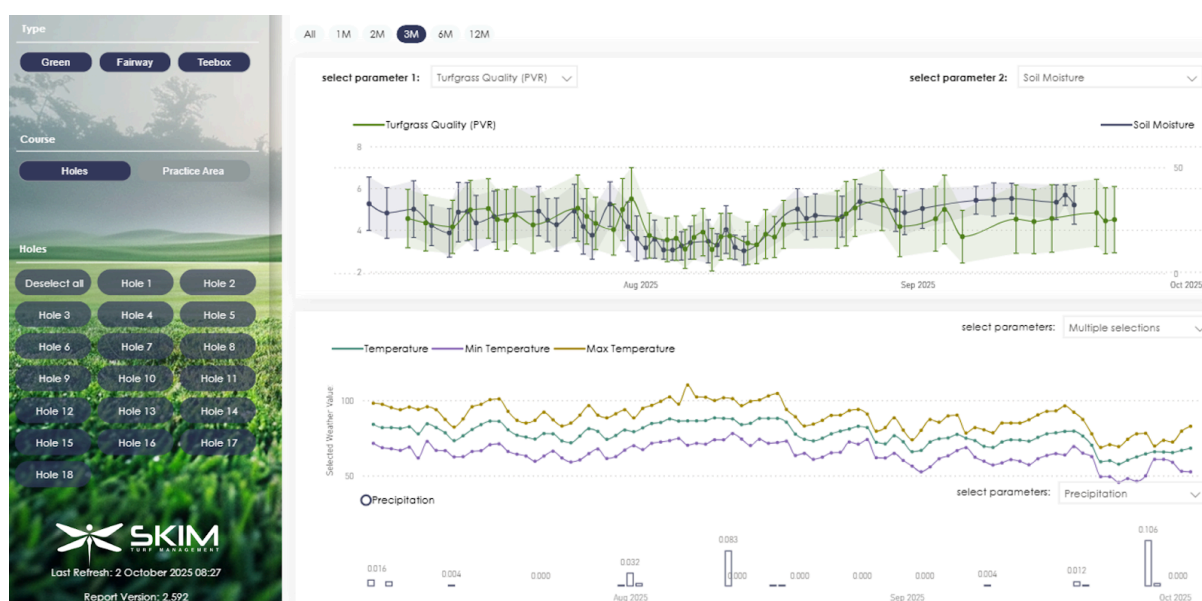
Type

Green Fairway Teebox

Course

Holes Practice Area

Holes

Deselect all Hole 1 Hole 2
Hole 3 Hole 4 Hole 5
Hole 6 Hole 7 Hole 8
Hole 9 Hole 10 Hole 11
Hole 12 Hole 13 Hole 14
Hole 15 Hole 16 Hole 17
Hole 18

SKIM
TURF MANAGEMENT

Last Refresh: 2 October 2025 08:27

Report Version: 2.592

All 1M 2M 3M 6M 12M

select parameter 1: Turfgrass Quality (PVR)

select parameter 2: Soil Moisture

Turfgrass Quality (PVR)

Soil Moisture

8
6
4
2

50
0

Aug 2025
Sep 2025
Oct 2025

select parameters: Multiple selections

Temperature Min Temperature Max Temperature

Selected Weather Value

100
50

Precipitation

select parameters: Precipitation

0.016
0.004
0.000
0.032
0.083
0.000
0.000
0.000
0.000
0.004
0.012
0.106

Aug 2025
Sep 2025
Oct 2025